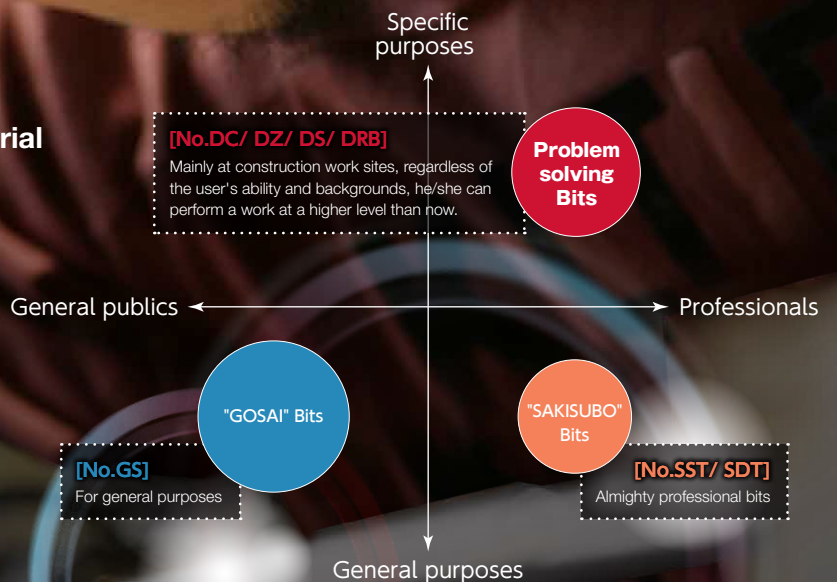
Specific purposes

rial

[No.DC/ DZ/ DS/ DRB]
Mainly at construction work sites, regardless of the user's ability and backgrounds, he/she can perform a work at a higher level than now.

Problem solving Bits

General publics

Professionals

"GOSAI" Bits

[No.GS]
For general purposes

"SAKISUBO" Bits

[No.SST/ SDT]
Almighty professional bits

General purposes